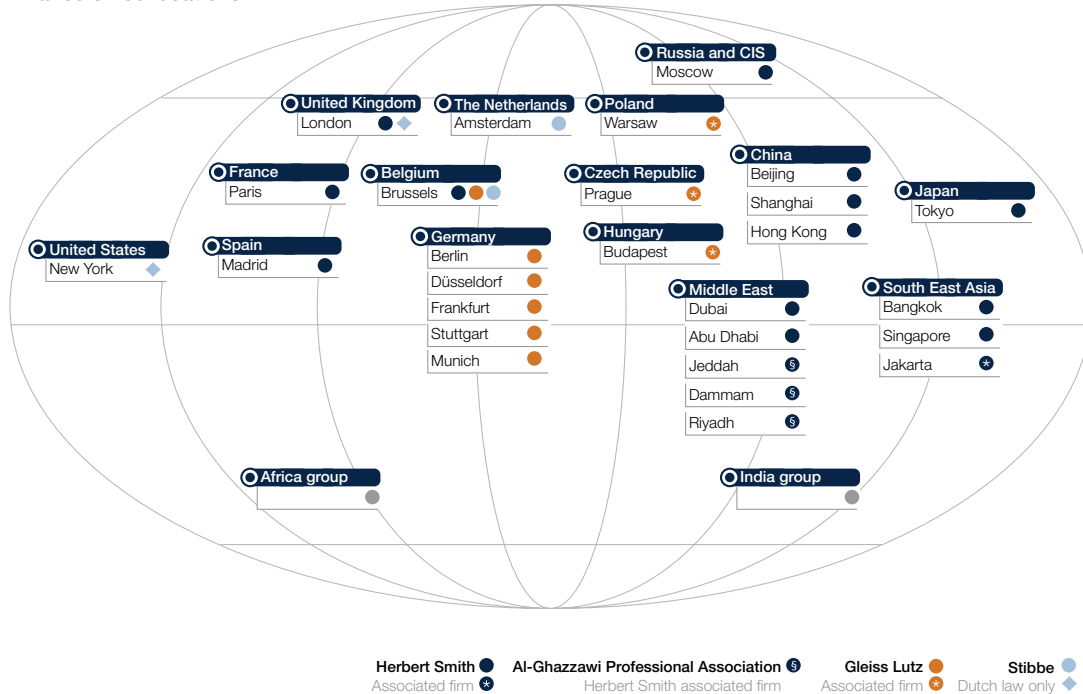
Russia and CIS
Moscow

United Kingdom
London

The Netherlands
Amsterdam

Poland
Warsaw

France
Paris

Belgium
Brussels

Czech Republic
Prague

China
Beijing
Shanghai
Hong Kong

Japan
Tokyo

United States
New York

Spain
Madrid

Germany
Berlin
Düsseldorf
Frankfurt
Stuttgart
Munich

Hungary
Budapest

Middle East
Dubai
Abu Dhabi
Jeddah
Dammam
Riyadh

South East Asia
Bangkok
Singapore
Jakarta

Africa group

India group

Herbert Smith
Associated firm

Al-Ghazzawi Professional Association
Herbert Smith associated firm

Gleiss Lutz
Associated firm

Stibbe
Dutch law only